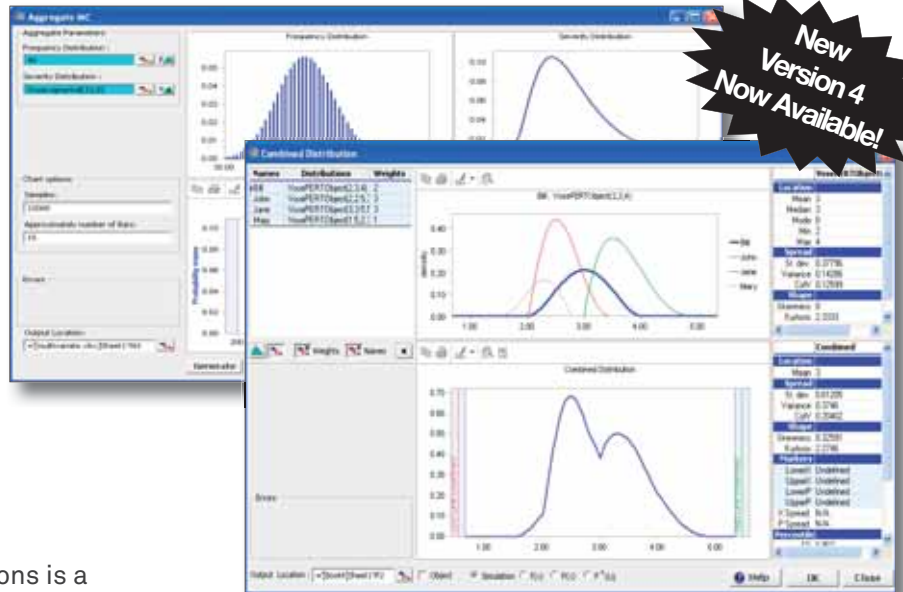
New Version 4 Now Available!

Aggregate MC

Aggregate Parameters

Frequency Distribution :

Severity Distribution :

Frequency Distribution

Severity Distribution

Chart options

Samples :

10000

Approximately number of Bars :

15

Errors :

Output Location :

Generate

Combined Distribution

| Names | Distributions | Weights |
|---|---|---|
| Bill | VosePERTObject(1,2,4) | 2 |
| John | VosePERTObject(2,2.5,3) | 3 |
| Jane | VosePERTObject(3,3.5,5) | 3 |
| Mary | VosePERTObject(1,1.5,2) | 1 |

Bill: VosePERTObject(1,2,4)

Bill

John

Jane

Mary

Weights

Names

Combined Distribution

Errors :

Output Location :

Object

Simulation

Help

OK

Close

Location

Mean 3

Median 3

Mode 3

Min 2

Max 4

Spread

St. dev. 0.3776

Variance 0.14286

CofV 0.12599

Shape

Skewness 0

Kurtosis 2.3333

Combined

Location

Mean 3

Spread

St. dev. 0.61205

Variance 0.3746

CofV 0.20402

Shape

Skewness 0.32591

Kurtosis 2.2746

Markers

LowerX Undefined

UpperX Undefined

LowerP Undefined

UpperP Undefined

X Spread N/A

P Spread N/A

Percentiles

ons is a